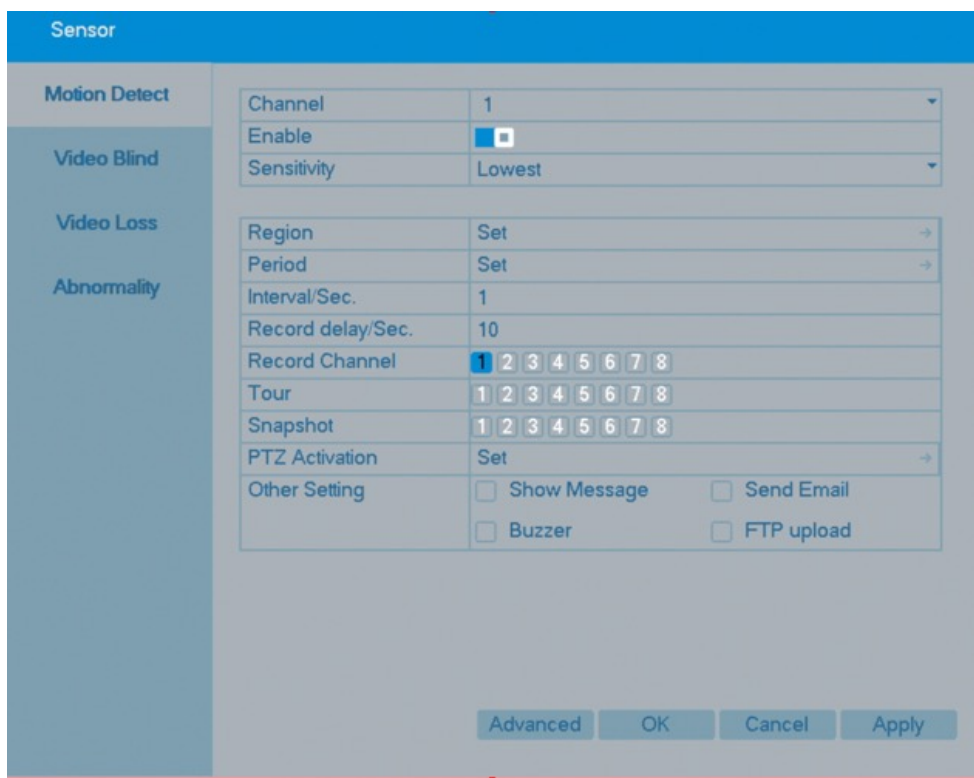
Sensor

Motion Detect

Video Blind

Video Loss

Abnormality

| Channel | 1 |
|---|---|
| Enable | |
| Sensitivity | Lowest |

| Region | Set |
|---|---|
| Period | Set |
| Interval/Sec. | 1 |
| Record delay/Sec. | 10 |
| Record Channel | 1 2 3 4 5 6 7 8 |
| Tour | 1 2 3 4 5 6 7 8 |
| Snapshot | 1 2 3 4 5 6 7 8 |
| PTZ Activation | Set |
| Other Setting | Show Message Send Email Buzzer FTP upload |

Advanced OK Cancel Apply